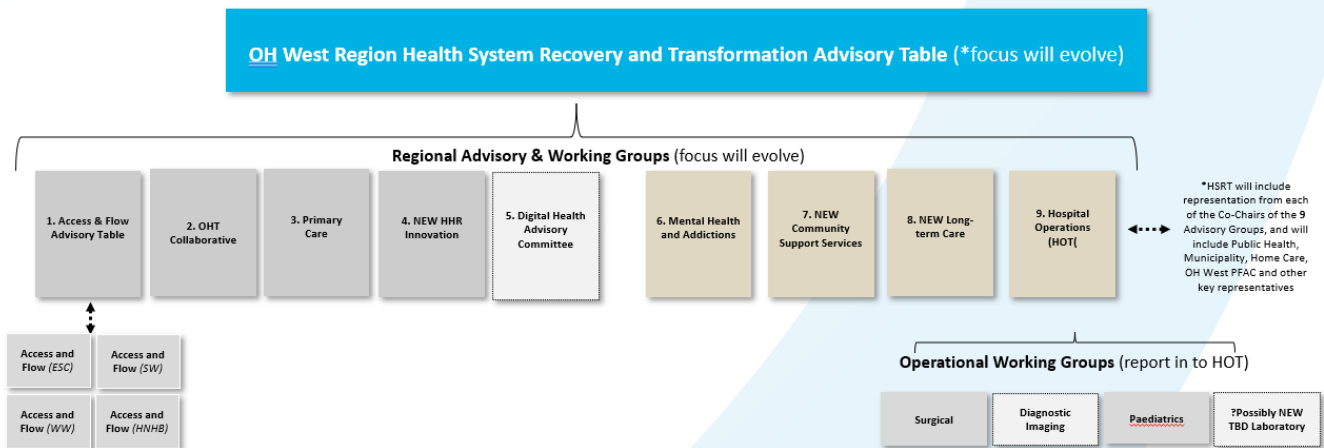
OH West Region Health System Recovery and Transformation Advisory Table (*focus will evolve)

Regional Advisory & Working Groups (focus will evolve)

1. Access & Flow Advisory Table

2. OHT Collaborative

3. Primary Care

4. NEW HHR Innovation

5. Digital Health Advisory Committee

6. Mental Health and Addictions

7. NEW Community Support Services

8. NEW Long-term Care

9. Hospital Operations (HOT(

*HSRT will include representation from each of the Co-Chairs of the 9 Advisory Groups, and will include Public Health, Municipality, Home Care, OH West PFAC and other key representatives

Access and Flow (ESC)

Access and Flow (SW)

Access and Flow (WW)

Access and Flow (HNHB)

Operational Working Groups (report in to HOT)

Surgical

Diagnostic Imaging

Paediatrics

?Possibly NEW TBD Laboratory